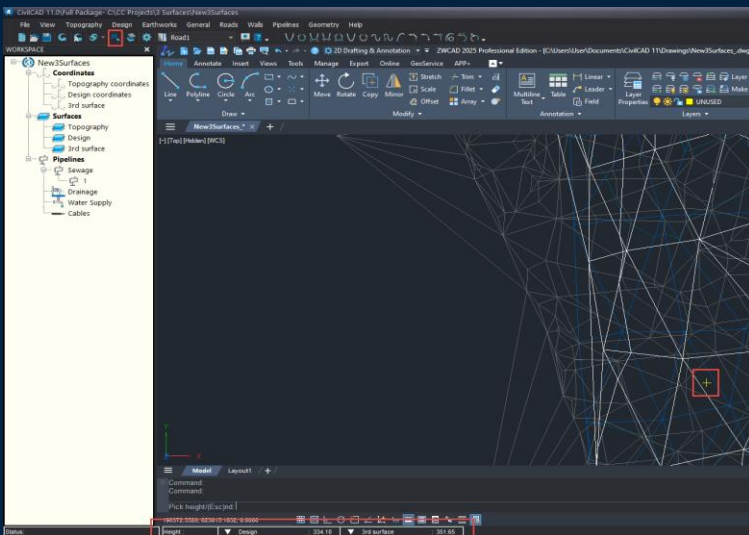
CivilCAD 11.0 Full Package - C:\CC Projects\3 Surfaces\New3Surfaces

File View Topography Design Earthworks General Roads Walls Pipelines Geometry Help

Road1

WORKSPACE

New3Surfaces
Coordinates
Topography coordinates
Design coordinates
3rd surface
Surfaces
Topography
Design
3rd surface
Pipelines
Sewage
1
Drainage
Water Supply
Cables

2D Drafting & Annotation

ZWCAD 2025 Professional Edition - [C:\Users\User\Documents\CivilCAD 11\Drawings\New3Surfaces.dwg

Home Annotate Insert Views Tools Manage Export Online GeoService APP+

Line Polyline Circle Arc
Draw

Move Rotate Copy Mirror Stretch Scale Offset Trim Fillet Array
Modify

Multiline Text Table Linear Leader Field
Annotation

Layer Properties UNUSED Layer Make
Layers

New3Surfaces_*

[-] [Top] [Hidden] [WCS]

Model Layout1

Command:
Command:
Pick height/(Esc)nd :

Status:

Height Design 334.16 3rd surface 351.65